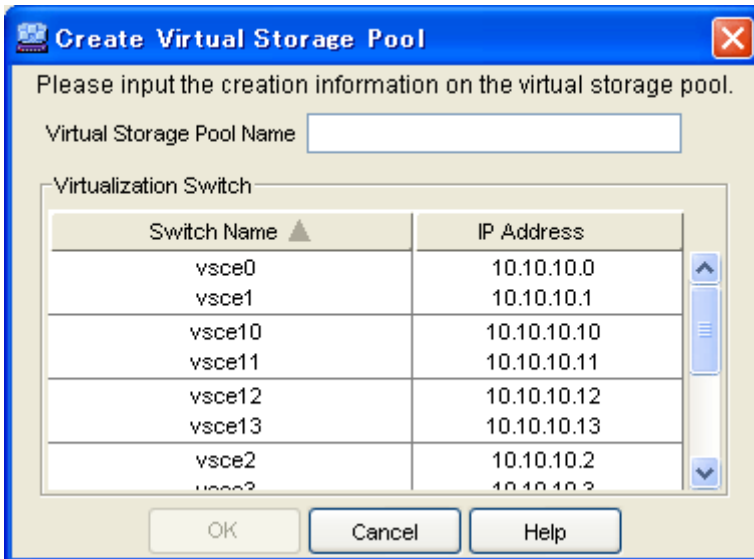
Create Virtual Storage Pool

Please input the creation information on the virtual storage pool.

Virtual Storage Pool Name

Virtualization Switch

| Switch Name | IP Address |
|---|---|
| vsce0<br>vsce1 | 10.10.10.0<br>10.10.10.1 |
| vsce10<br>vsce11 | 10.10.10.10<br>10.10.10.11 |
| vsce12<br>vsce13 | 10.10.10.12<br>10.10.10.13 |
| vsce2<br>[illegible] | 10.10.10.2<br>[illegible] |

OK Cancel Help